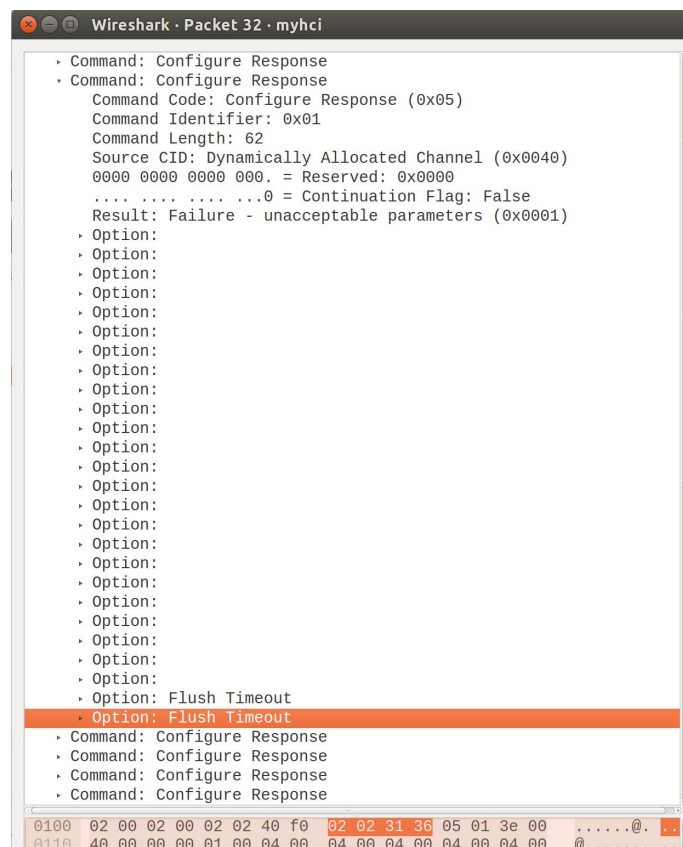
Wireshark · Packet 32 · myhci

Command: Configure Response
Command: Configure Response
Command Code: Configure Response (0x05)
Command Identifier: 0x01
Command Length: 62
Source CID: Dynamically Allocated Channel (0x0040)
0000 0000 0000 000. = Reserved: 0x0000
.... .... .... ...0 = Continuation Flag: False
Result: Failure - unacceptable parameters (0x0001)
Option:
Option:
Option:
Option:
Option:
Option:
Option:
Option:
Option:
Option:
Option:
Option:
Option:
Option:
Option:
Option:
Option:
Option:
Option:
Option:
Option:
Option:
Option:
Option:
Option: Flush Timeout
Option: Flush Timeout
Command: Configure Response
Command: Configure Response
Command: Configure Response
Command: Configure Response

0100 02 00 02 00 02 02 40 f0 02 02 31 36 05 01 3e 00 ......@. ..
0110 40 00 00 00 01 00 04 00 04 00 04 00 04 00 04 00 @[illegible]